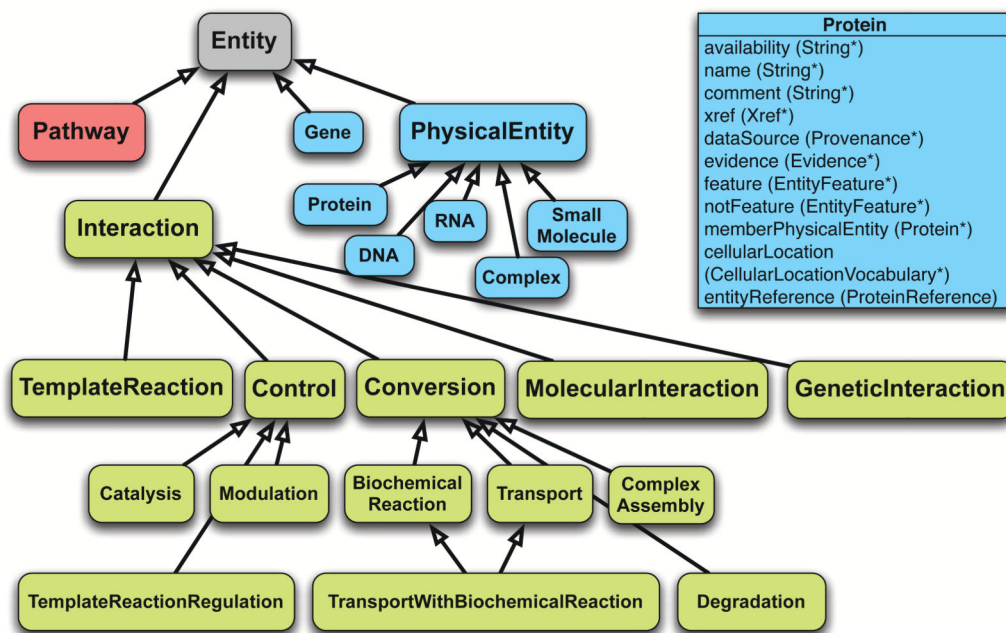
Entity

Pathway

Gene

PhysicalEntity

Protein

RNA

Small Molecule

DNA

Complex

Interaction

TemplateReaction

Control

Conversion

MolecularInteraction

GeneticInteraction

Catalysis

Modulation

Biochemical Reaction

Transport

Complex Assembly

TemplateReactionRegulation

TransportWithBiochemicalReaction

Degradation

| Protein |
|---|
| availability (String*) |
| name (String*) |
| comment (String*) |
| xref (Xref*) |
| dataSource (Provenance*) |
| evidence (Evidence*) |
| feature (EntityFeature*) |
| notFeature (EntityFeature*) |
| memberPhysicalEntity (Protein*) |
| cellularLocation (CellularLocationVocabulary*) |
| entityReference (ProteinReference) |